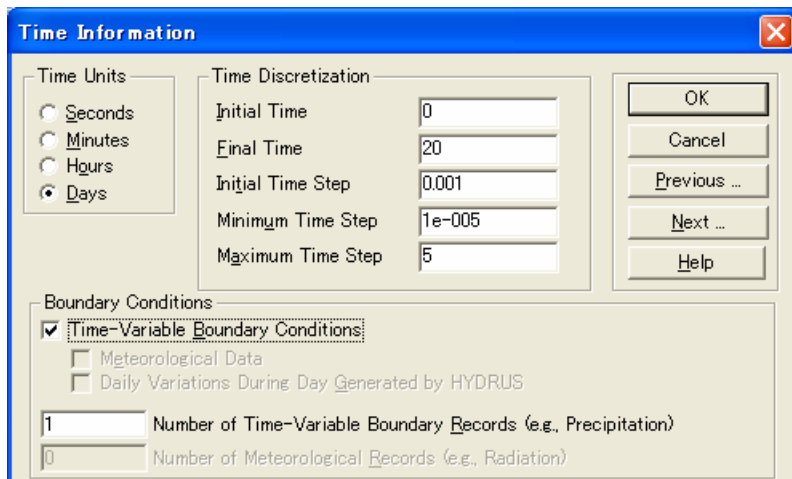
Time Information

Time Units
Seconds
Minutes
Hours
Days

Time Discretization
Initial Time 0
Final Time 20
Initial Time Step 0.001
Minimum Time Step 1e-005
Maximum Time Step 5

OK
Cancel
Previous ...
Next ...
Help

Boundary Conditions
Time-Variable Boundary Conditions
Meteorological Data
Daily Variations During Day Generated by HYDRUS

1 Number of Time-Variable Boundary Records (e.g., Precipitation)
0 Number of Meteorological Records (e.g., Radiation)